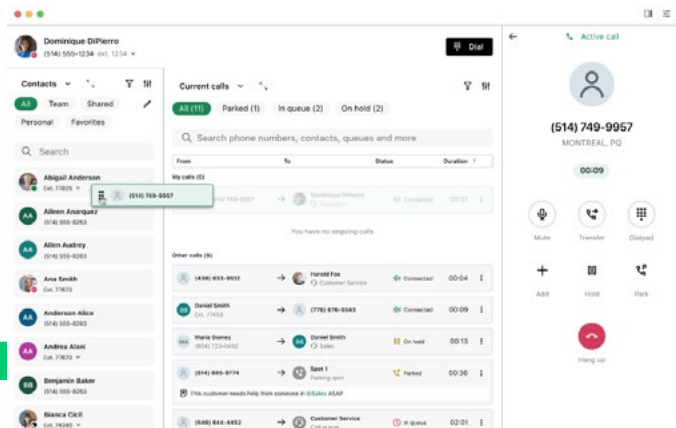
Dominique DiPierro
(514) 555-1234 ext. 1234

Dial

Contacts

All Team Shared
Personal Favorites

Search

Abigail Anderson
Ext. 77879

(514) 749-9957

Aileen Anaquez
(514) 555-8263

Allen Audrey
(514) 555-8263

Ana Smith
Ext. 77675

Anderson Alice
(514) 555-8263

Andrea Alani
Ext. 77870

Benjamin Baker
(514) 555-8263

Bianca Cicil
Ext. 74240

Current calls

All (11) Parked (1) In-queue (2) On hold (2)

Search phone numbers, contacts, queues and more

From | To | Status | Duration

My calls (0)

(514) 749-9957 | Dominique DiPierro | Connected | 00:21

You have no ongoing calls

Other calls (9)

| From | | To | Status | Duration |
|---|---|---|---|---|
| (438) 933-9512 | → | Harold Fox, Customer Service | Connected | 00:04 |
| Daniel Smith, Ext. 77456 | → | (778) 876-5543 | Connected | 00:09 |
| Maria Gomez, (604) 773-5400 | → | Daniel Smith, Sales | On hold | 00:13 |
| (514) 865-9774 | → | Spot 1, Parking spot | Parked | 00:36 |
| (548) 844-4452 | → | Customer Service | In queue | 02:01 |

This customer needs help from someone in @Sales ASAP

Active call

(514) 749-9957
MONTREAL, PQ

00:09

Mute Transfer Dialpad
Add Hold Park

Hang up